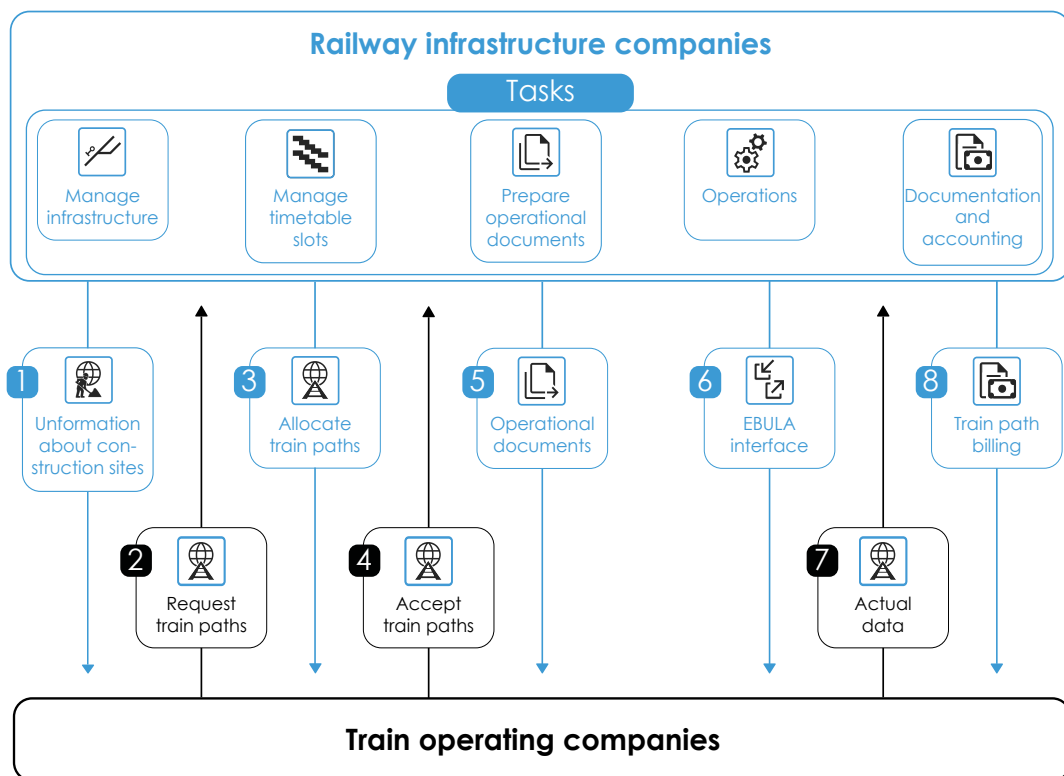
Railway infrastructure companies

Tasks

Manage infrastructure

Manage timetable slots

Prepare operational documents

Operations

Documentation and accounting

1
Unformation about construction sites

3
Allocate train paths

5
Operational documents

6
EBULA interface

8
Train path billing

2
Request train paths

4
Accept train paths

7
Actual data

Train operating companies